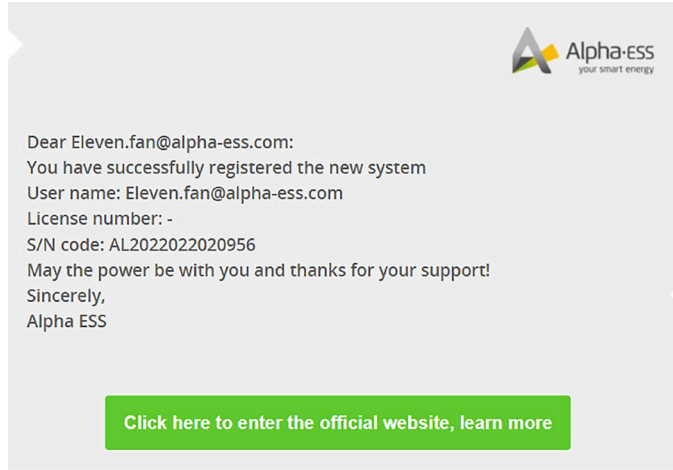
Alpha·ess
your smart energy

Dear Eleven.fan@alpha-ess.com:
You have successfully registered the new system
User name: Eleven.fan@alpha-ess.com
License number: -
S/N code: AL2022022020956
May the power be with you and thanks for your support!
Sincerely,
Alpha ESS

Click here to enter the official website, learn more